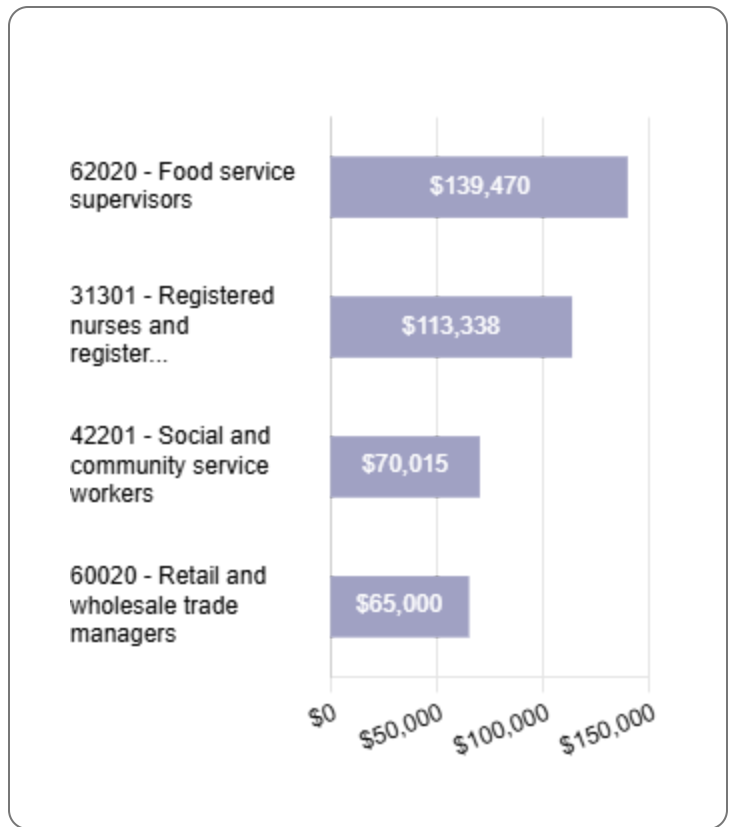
62020 - Food service supervisors
$139,470

31301 - Registered nurses and register...
$113,338

42201 - Social and community service workers
$70,015

60020 - Retail and wholesale trade managers
$65,000

$0
$50,000
$100,000
$150,000